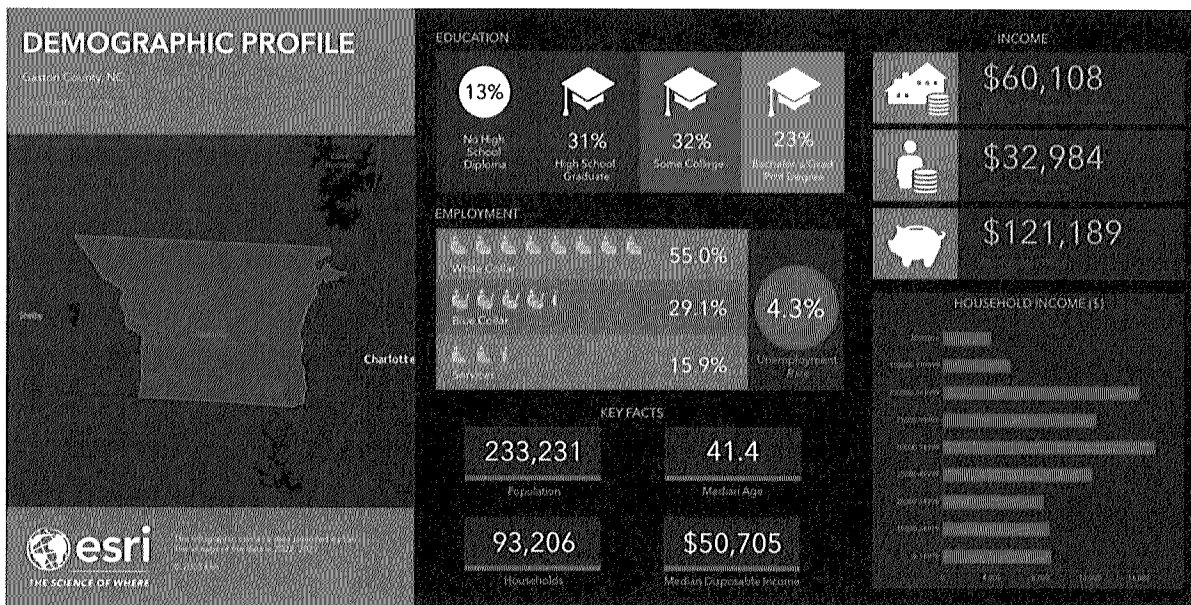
DEMOGRAPHIC PROFILE

Gaston County, NC

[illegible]

Shelby

Charlotte

esri

THE SCIENCE OF WHERE

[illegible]

EDUCATION

13%

No High School Diploma

31%

High School Graduate

32%

Some College

23%

Bachelor's/Grad/Prof Degree

EMPLOYMENT

White Collar

55.0%

Blue Collar

29.1%

Services

15.9%

4.3%

Unemployment Rate

KEY FACTS

233,231

Population

41.4

Median Age

93,206

Households

$50,705

Median Disposable Income

INCOME

$60,108

$32,984

$121,189

HOUSEHOLD INCOME ($)

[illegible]